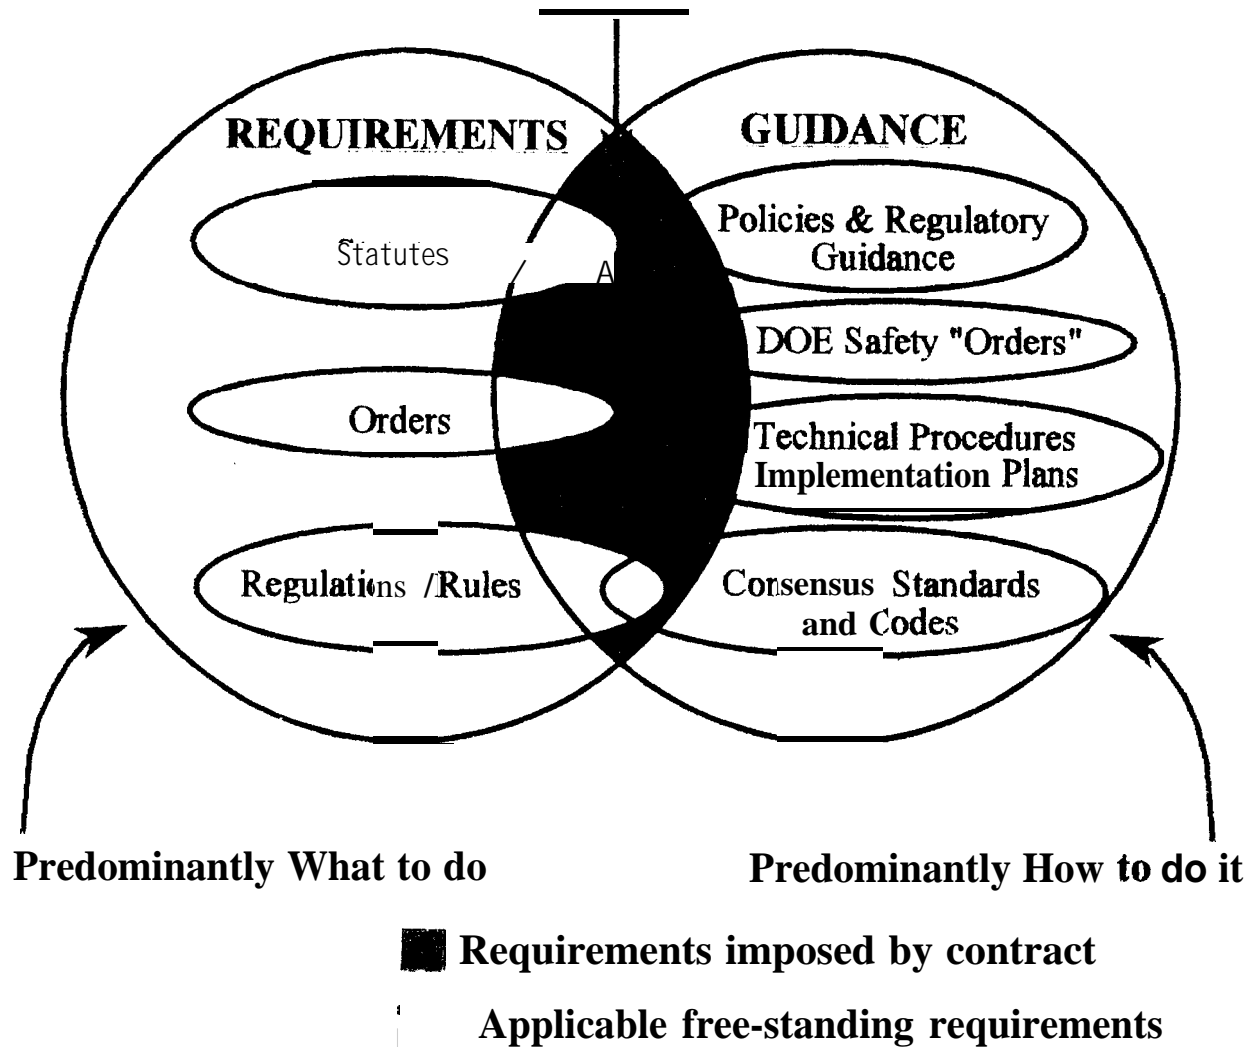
REQUIREMENTS

GUIDANCE

Statutes

A

Policies & Regulatory Guidance

DOE Safety "Orders"

Orders

Technical Procedures Implementation Plans

Regulations /Rules

Consensus Standards and Codes

Predominantly What to do

Predominantly How to do it

Requirements imposed by contract

Applicable free-standing requirements